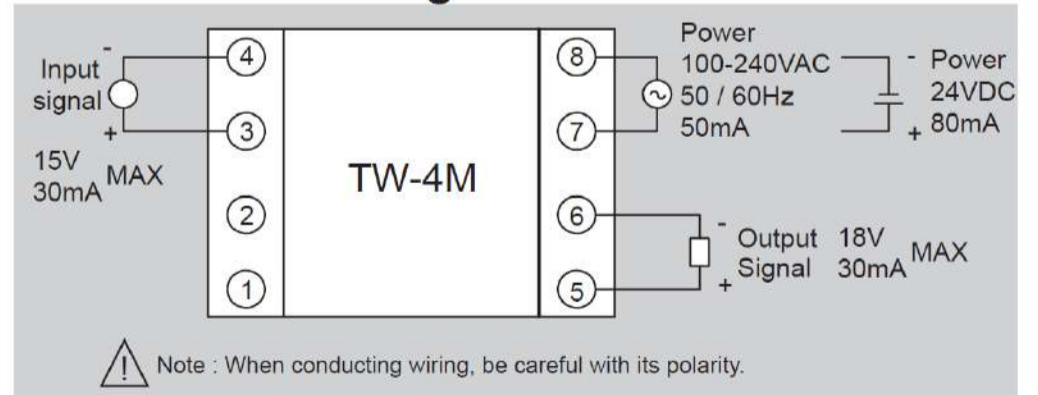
Input signal
-
+
15V 30mA MAX

4
3
2
1

TW-4M

8
7
6
5

Power
100-240VAC
50 / 60Hz
50mA

- Power
24VDC
+ 80mA

- Output Signal +
18V 30mA MAX

Note : When conducting wiring, be careful with its polarity.